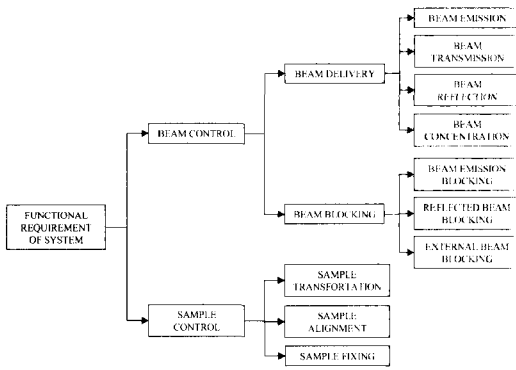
FUNCTIONAL REQUIREMENT OF SYSTEM

BEAM CONTROL

BEAM DELIVERY

BEAM EMISSION

BEAM TRANSMISSION

BEAM REFLECTION

BEAM CONCENTRATION

BEAM BLOCKING

BEAM EMISSION BLOCKING

REFLECTED BEAM BLOCKING

EXTERNAL BEAM BLOCKING

SAMPLE CONTROL

SAMPLE TRANSFORTATION

SAMPLE ALIGNMENT

SAMPLE FIXING